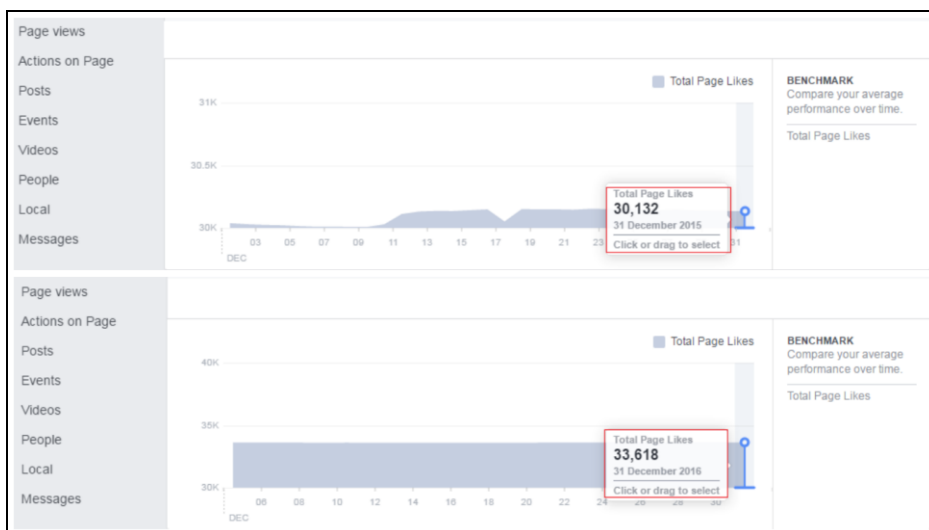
Page views
Actions on Page
Posts
Events
Videos
People
Local
Messages

Total Page Likes

31K
30.5K
30K

03 05 07 09 11 13 15 17 19 21 23 31
DEC

Total Page Likes
30,132
31 December 2015
Click or drag to select

BENCHMARK
Compare your average performance over time.
Total Page Likes

Page views
Actions on Page
Posts
Events
Videos
People
Local
Messages

Total Page Likes

40K
35K
30K

06 08 10 12 14 16 18 20 22 24 26 28 30
DEC

Total Page Likes
33,618
31 December 2016
Click or drag to select

BENCHMARK
Compare your average performance over time.
Total Page Likes